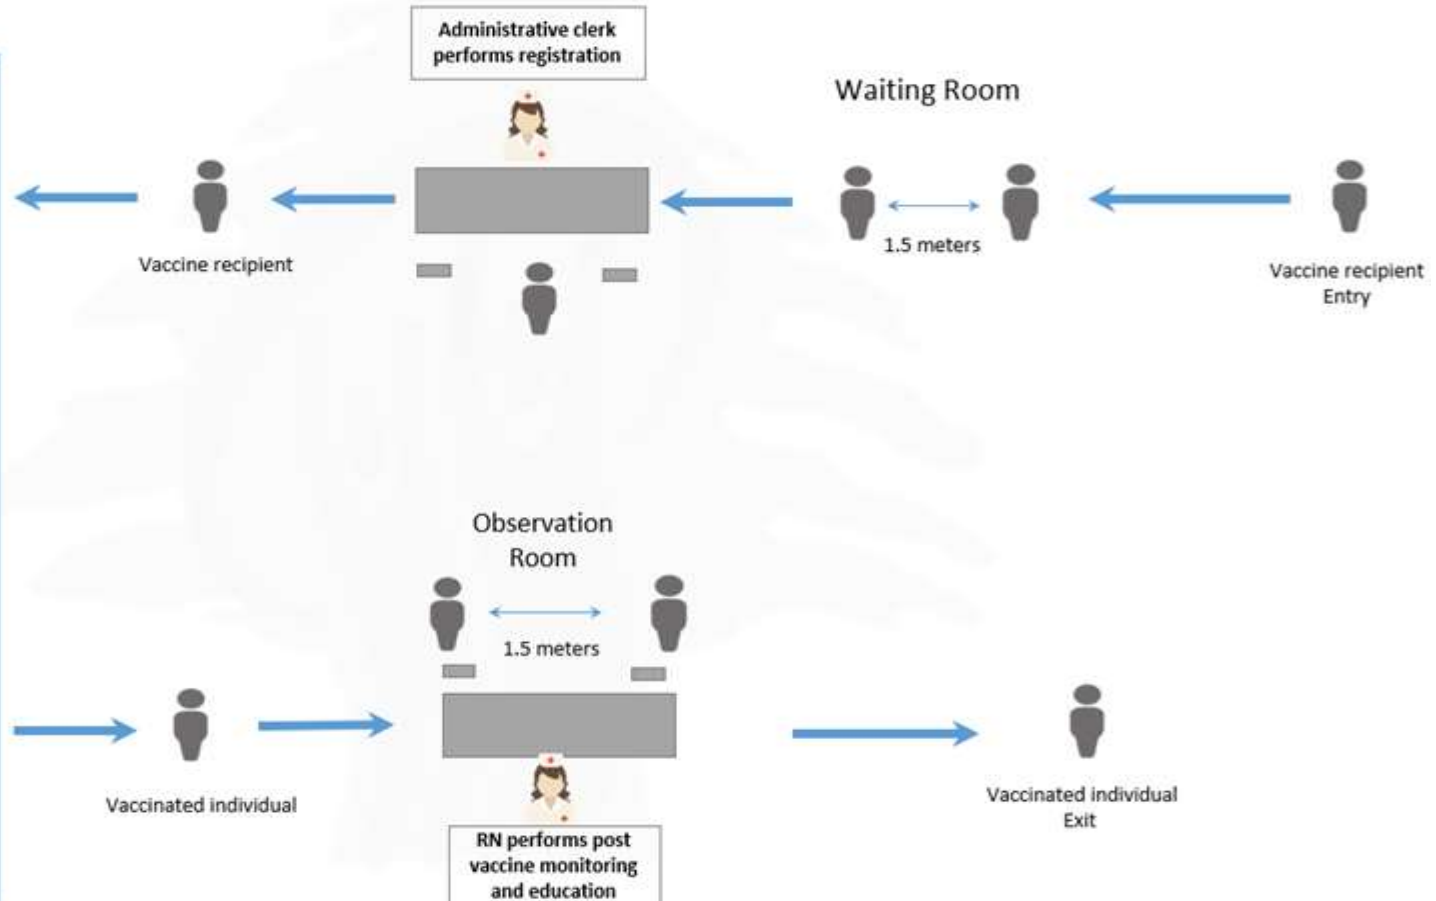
Administrative clerk performs registration

Waiting Room

Vaccine recipient

1.5 meters

Vaccine recipient
Entry

Observation Room

1.5 meters

Vaccinated individual

Vaccinated individual
Exit

RN performs post vaccine monitoring and education